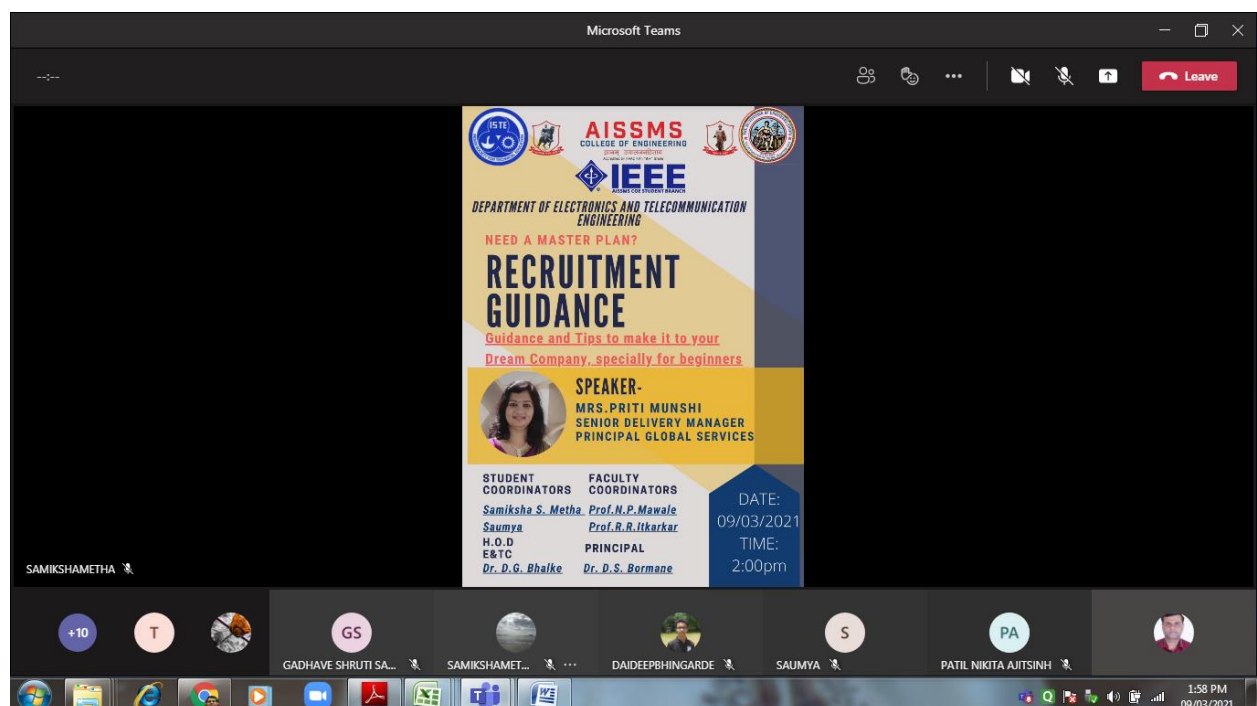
Microsoft Teams

--:--

Leave

ISTE

AISSMS
COLLEGE OF ENGINEERING

IEEE
AISSMS COE STUDENT BRANCH

DEPARTMENT OF ELECTRONICS AND TELECOMMUNICATION ENGINEERING

NEED A MASTER PLAN?

RECRUITMENT GUIDANCE

Guidance and Tips to make it to your Dream Company, specially for beginners

SPEAKER-
MRS.PRITI MUNSHI
SENIOR DELIVERY MANAGER
PRINCIPAL GLOBAL SERVICES

STUDENT COORDINATORS
Samiksha S. Metha
Saumya

FACULTY COORDINATORS
Prof.N.P.Mawale
Prof.R.R.Itkarkar

H.O.D E&TC
Dr. D.G. Bhalke

PRINCIPAL
Dr. D.S. Bormane

DATE: 09/03/2021
TIME: 2:00pm

SAMIKSHAMETHA

+10
T
GS
GADHAVE SHRUTI SA...
SAMIKSHAMET...
DAIDEEPBHINGARDE
S
SAUMYA
PA
PATIL NIKITA AJITSINH

1:58 PM
09/03/2021